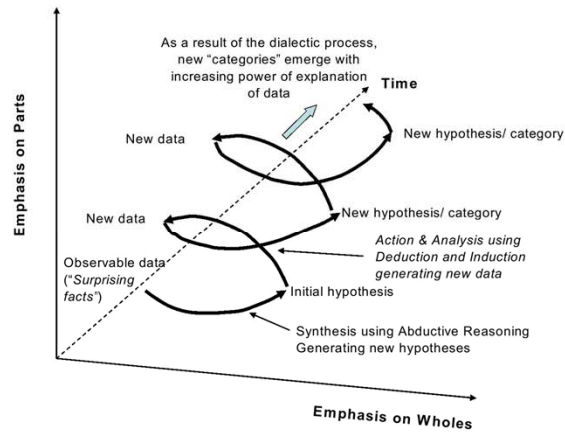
As a result of the dialectic process, new "categories" emerge with increasing power of explanation of data

Time

Emphasis on Parts

New data

New hypothesis/ category

New data

New hypothesis/ category

Action & Analysis using Deduction and Induction generating new data

Observable data ("Surprising facts")

Initial hypothesis

Synthesis using Abductive Reasoning Generating new hypotheses

Emphasis on Wholes